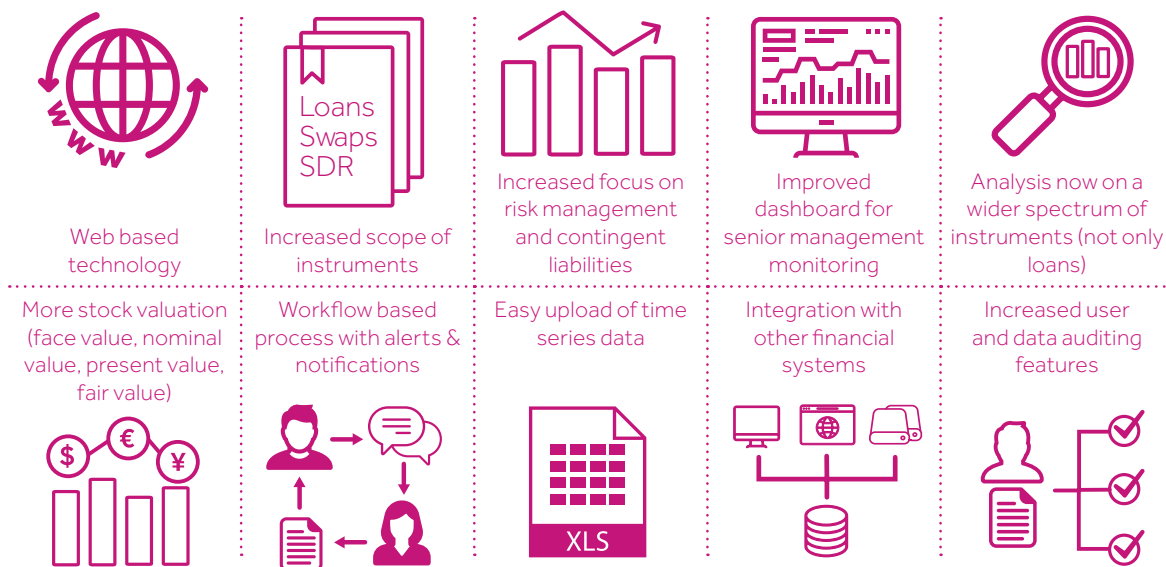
WWW

Web based technology

Loans
Swaps
SDR

Increased scope of instruments

Increased focus on risk management and contingent liabilities

Improved dashboard for senior management monitoring

Analysis now on a wider spectrum of instruments (not only loans)

More stock valuation (face value, nominal value, present value, fair value)

$ € ¥

Workflow based process with alerts & notifications

Easy upload of time series data

XLS

Integration with other financial systems

Increased user and data auditing features